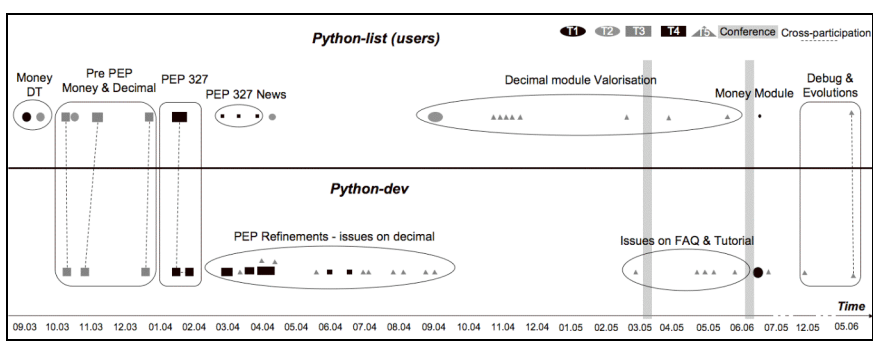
Python-list (users)

T1 T2 T3 T4 T5 Conference Cross-participation

Money DT

Pre PEP Money & Decimal

PEP 327

PEP 327 News

Decimal module Valorisation

Money Module

Debug & Evolutions

Python-dev

PEP Refinements - issues on decimal

Issues on FAQ & Tutorial

Time

09.03 10.03 11.03 12.03 01.04 02.04 03.04 04.04 05.04 06.04 07.04 08.04 09.04 10.04 11.04 12.04 01.05 02.05 03.05 04.05 05.05 06.06 07.05 12.05 05.06